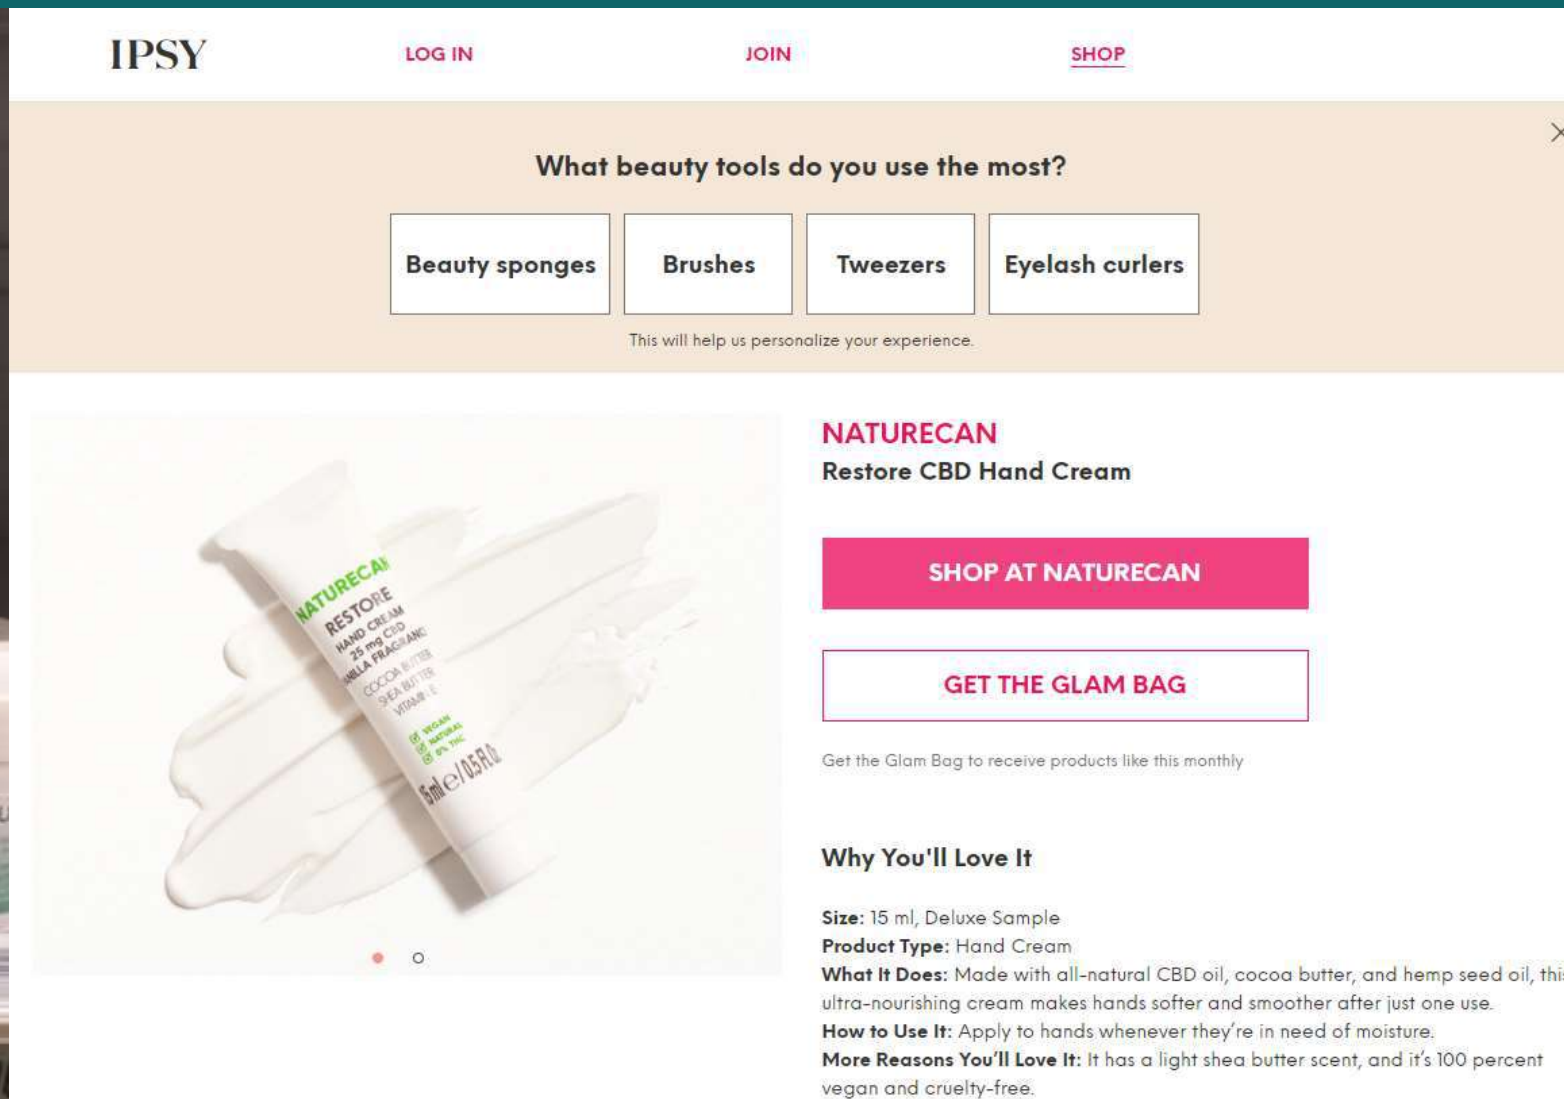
IPSY

LOG IN

JOIN

SHOP

What beauty tools do you use the most?

Beauty sponges

Brushes

Tweezers

Eyelash curlers

This will help us personalize your experience.

NATURECAN
RESTORE
HAND CREAM
25 mg CBD
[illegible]ELLA FRAGRANC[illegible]
COCOA BUTTER
SHEA BUTTER
VITAMIN E
VEGAN
NATURAL
0% THC
15ml e/0.5Fl.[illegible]

NATURECAN

Restore CBD Hand Cream

SHOP AT NATURECAN

GET THE GLAM BAG

Get the Glam Bag to receive products like this monthly

Why You'll Love It

Size: 15 ml, Deluxe Sample
Product Type: Hand Cream
What It Does: Made with all-natural CBD oil, cocoa butter, and hemp seed oil, thi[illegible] ultra-nourishing cream makes hands softer and smoother after just one use.
How to Use It: Apply to hands whenever they're in need of moisture.
More Reasons You'll Love It: It has a light shea butter scent, and it's 100 percent vegan and cruelty-free.